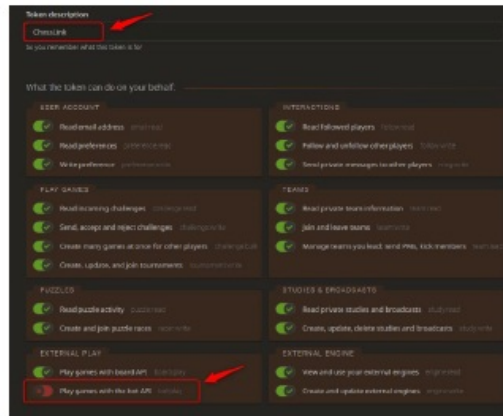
Token description

ChessLink

So you remember what this token is for

What the token can do on your behalf:

USER ACCOUNT

Read email address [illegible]

Read preferences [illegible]

Write preference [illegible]

INTERACTIONS

Read followed players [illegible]

Follow and unfollow other players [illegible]

Send private messages to other players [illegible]

PLAY GAMES

Read incoming challenges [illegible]

Send, accept and reject challenges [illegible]

Create many games at once for other players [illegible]

Create, update, and join tournaments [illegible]

TEAMS

Read private team information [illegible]

Join and leave teams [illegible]

Manage teams you lead: send PMs, kick members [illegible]

PUZZLES

Read puzzle activity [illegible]

Create and join puzzle races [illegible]

STUDIES & BROADCASTS

Read private studies and broadcasts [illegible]

Create, update, delete studies and broadcasts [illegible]

EXTERNAL PLAY

Play games with board API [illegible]

Play games with the bot API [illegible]

EXTERNAL ENGINE

View and use your external engines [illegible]

Create and update external engines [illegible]